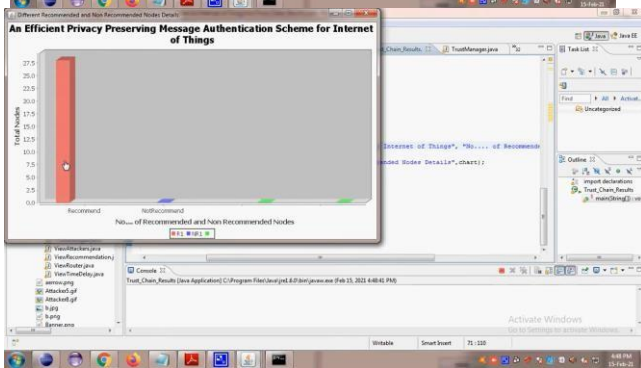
Different Recommended and Non Recommended Nodes Details

An Efficient Privacy Preserving Message Authentication Scheme for Internet of Things

Total Nodes

27.5
25.0
22.5
20.0
17.5
15.0
12.5
10.0
7.5
5.0
2.5
0.0

Recommend
NotRecommend

No.... of Recommended and Non-Recommended Nodes

R1 R1 R1

Chain_Results
TrustManager.java

Internet of Things", "No.... of Recommende

ended Nodes Details",chart);

Task List

Find
All
Activat...
Uncategorized

Outline
import declarations
Trust_Chain_Results
main(String[]) : vo

Java
Java EE

ViewAttackers.java
ViewRecommendation.j
ViewRouter.java
ViewTimeDelay.java
arrow.png
Attacked.gif
Attacker.gif
b.jpg
b.png
Banner.png

Console
Trust_Chain_Results [Java Application] C:\Program Files\Java\jre1.6.0\bin\javaw.exe (Feb 15, 2021 6:48:41 PM)

Writable
Smart Insert
71 : 110

Activate Windows
Go to Settings to activate Windows.

15-Feb-21
6:48 PM
15-Feb-21